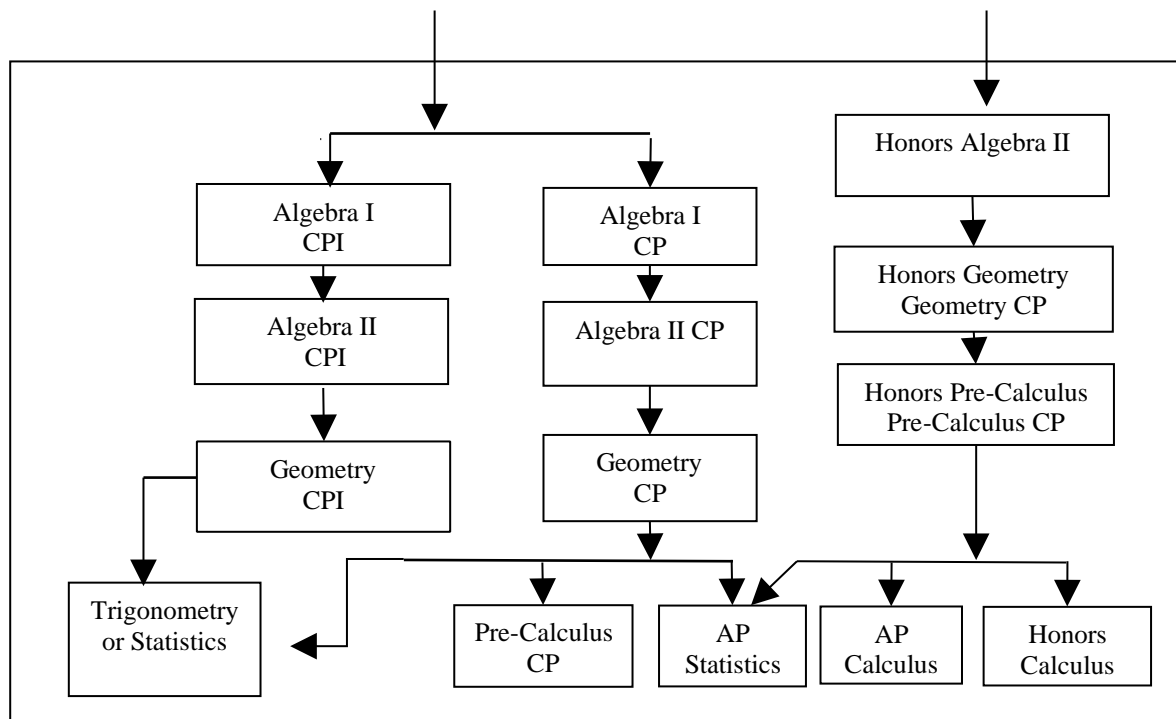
Algebra I
CPI

Algebra II
CPI

Geometry
CPI

Trigonometry
or Statistics

Algebra I
CP

Algebra II CP

Geometry
CP

Honors Algebra II

Honors Geometry
Geometry CP

Honors Pre-Calculus
Pre-Calculus CP

Pre-Calculus
CP

AP
Statistics

AP
Calculus

Honors
Calculus